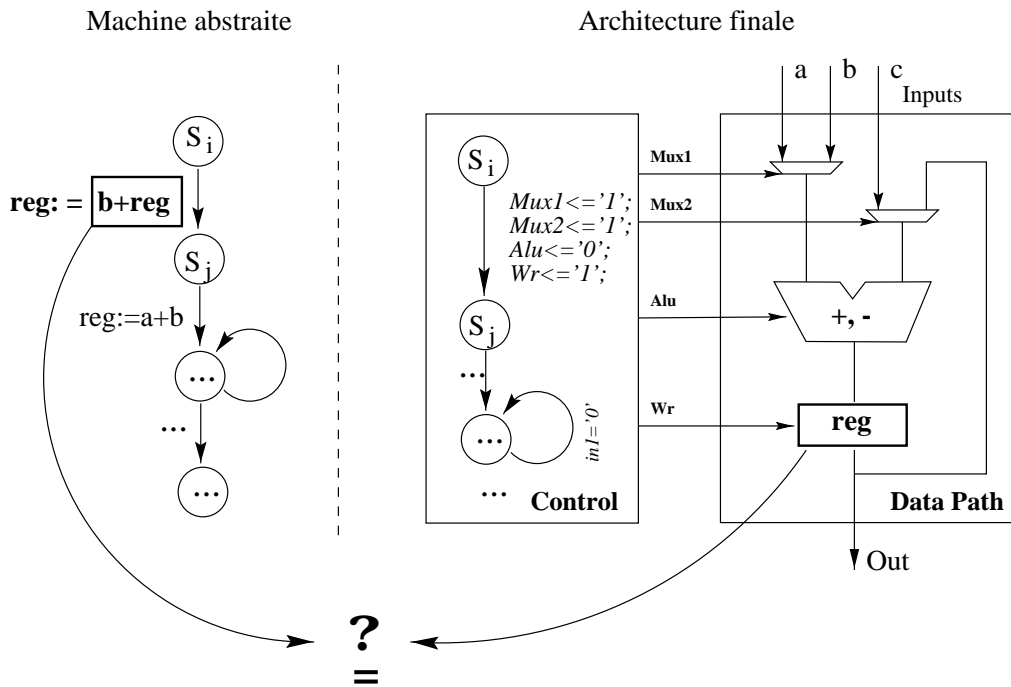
Machine abstraite

Architecture finale

$S_i$

reg: = b+reg

$S_j$

reg:=a+b

...

...

...

a b c

Inputs

$S_i$

Mux1

Mux1<='1';
Mux2<='1';
Alu<='0';
Wr<='1';

Mux2

Alu

$S_j$

+, -

...

Wr

...

in1='0'

reg

...

Control

Data Path

Out

?
=